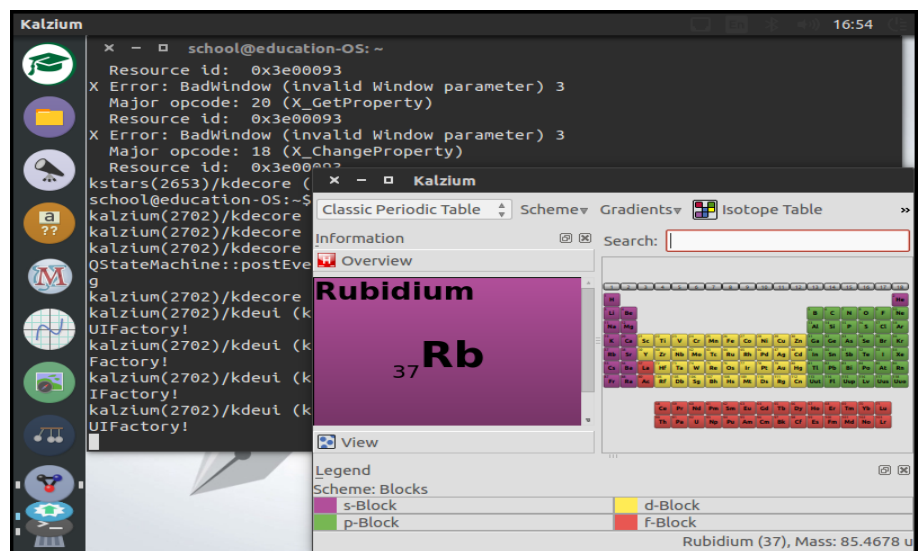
Kalzium

16:54

school@education-OS: ~

Resource id: 0x3e00093
X Error: BadWindow (invalid Window parameter) 3
Major opcode: 20 (X_GetProperty)
Resource id: 0x3e00093
X Error: BadWindow (invalid Window parameter) 3
Major opcode: 18 (X_ChangeProperty)
Resource id: 0x3e000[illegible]
kstars(2653)/kdecore (
school@education-OS:~$
kalzium(2702)/kdecore
kalzium(2702)/kdecore
kalzium(2702)/kdecore
QStateMachine::postEve
g
kalzium(2702)/kdecore
kalzium(2702)/kdeui (k
UIFactory!
kalzium(2702)/kdeui (k
Factory!
kalzium(2702)/kdeui (k
IFactory!
kalzium(2702)/kdeui (k
UIFactory!

Kalzium

Classic Periodic Table
Scheme
Gradients
Isotope Table

Information
Overview
Rubidium
$_{37}$Rb
View

Search:

Legend
Scheme: Blocks
s-Block
d-Block
p-Block
f-Block

Rubidium (37), Mass: 85.4678 u